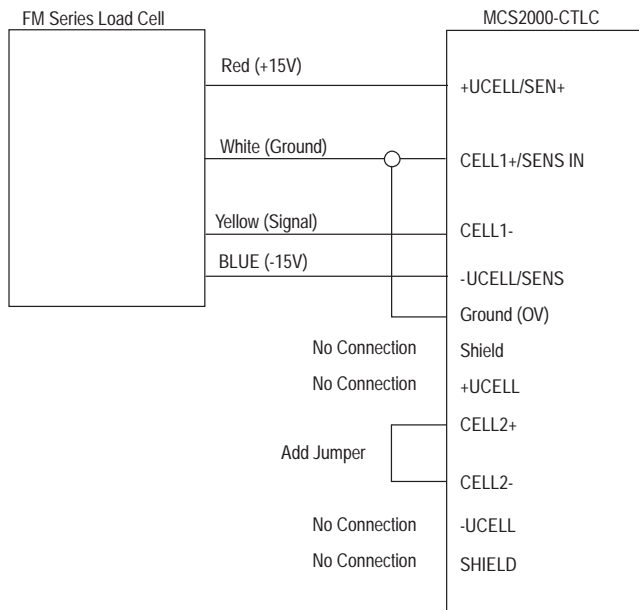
FM Series Load Cell

MCS2000-CTLC

Red (+15V)

+UCELL/SEN+

White (Ground)

CELL1+/SENS IN

Yellow (Signal)

CELL1-

BLUE (-15V)

-UCELL/SENS

Ground (OV)

No Connection

Shield

No Connection

+UCELL

CELL2+

Add Jumper

CELL2-

No Connection

-UCELL

No Connection

SHIELD